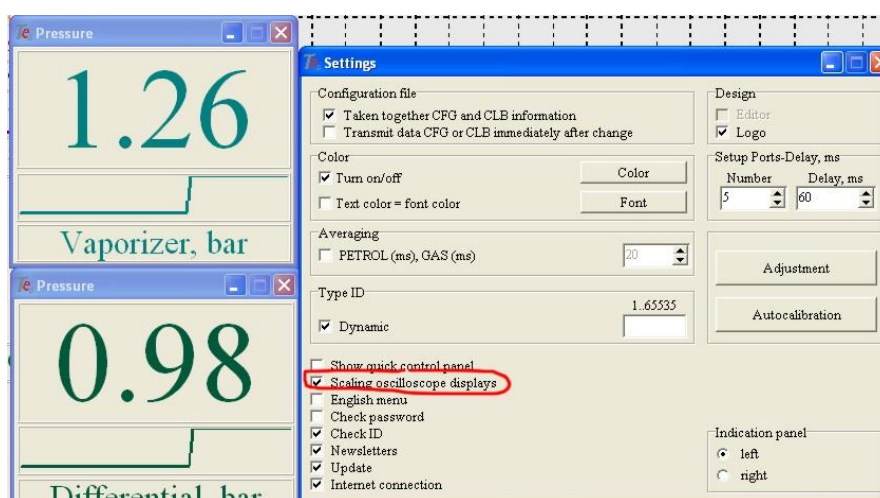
Pressure

1.26

Vaporizer, bar

Pressure

0.98

Differential, bar

Settings

Configuration file
Taken together CFG and CLB information
Transmit data CFG or CLB immediately after change

Design
Editor
Logo

Color
Turn on/off
Color
Text color = font color
Font

Setup Ports-Delay, ms
Number
Delay, ms
5
60

Averaging
PETROL (ms), GAS (ms)
20

Adjustment

Type ID
1.65535
Dynamic

Autocalibration

Show quick control panel
Scaling oscilloscope displays
English menu
Check password
Check ID
Newsletters
Update
Internet connection

Indication panel
left
right